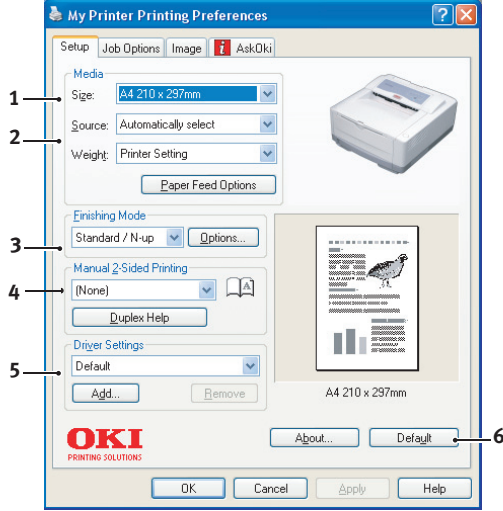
My Printer Printing Preferences

Setup | Job Options | Image | AskOki

Media
1 Size: A4 210 x 297mm
2 Source: Automatically select
Weight: Printer Setting
Paper Feed Options

Finishing Mode
3 Standard / N-up | Options...

Manual 2-Sided Printing
4 (None)
Duplex Help

Driver Settings
5 Default
Add... | Remove

A4 210 x 297mm

OKI
PRINTING SOLUTIONS

About... | Default 6

OK | Cancel | Apply | Help